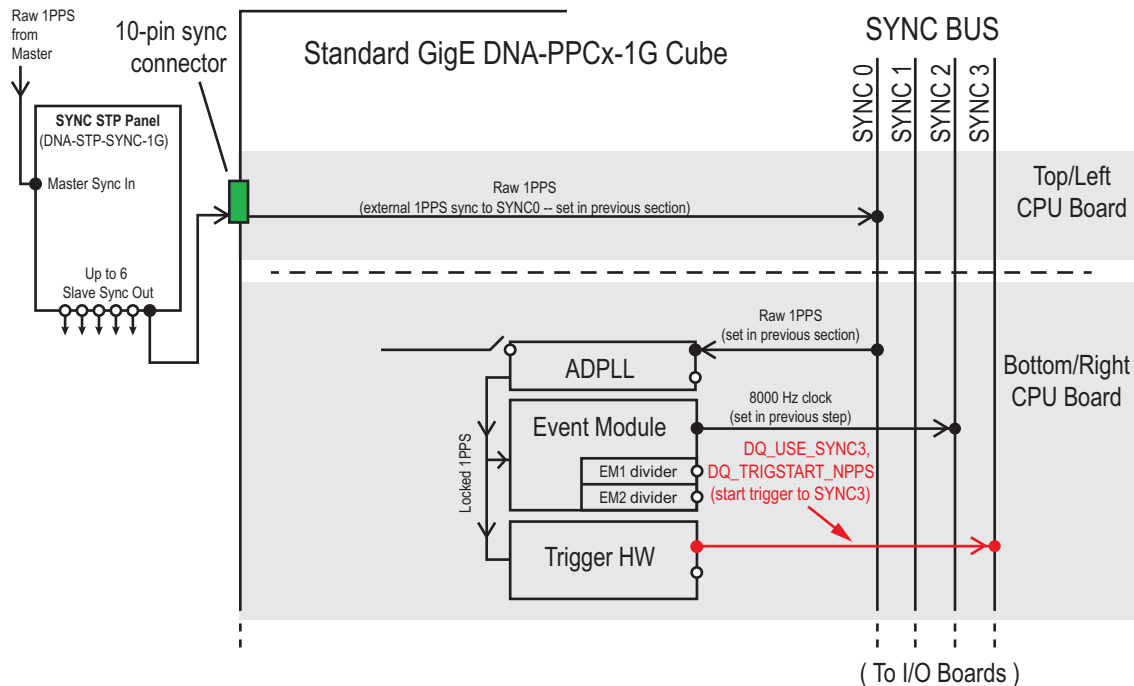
Raw 1PPS from Master

10-pin sync connector

Standard GigE DNA-PPCx-1G Cube

SYNC BUS

SYNC 0
SYNC 1
SYNC 2
SYNC 3

SYNC STP Panel
(DNA-STP-SYNC-1G)

Master Sync In

Up to 6
Slave Sync Out

Raw 1PPS
(external 1PPS sync to SYNC0 -- set in previous section)

Top/Left
CPU Board

Raw 1PPS
(set in previous section)

ADPLL

Bottom/Right
CPU Board

8000 Hz clock
(set in previous step)

Event Module

Locked 1PPS

DQ_USE_SYNC3,
DQ_TRIGSTART_NPPS
(start trigger to SYNC3)

EM1 divider
EM2 divider

Trigger HW

( To I/O Boards )